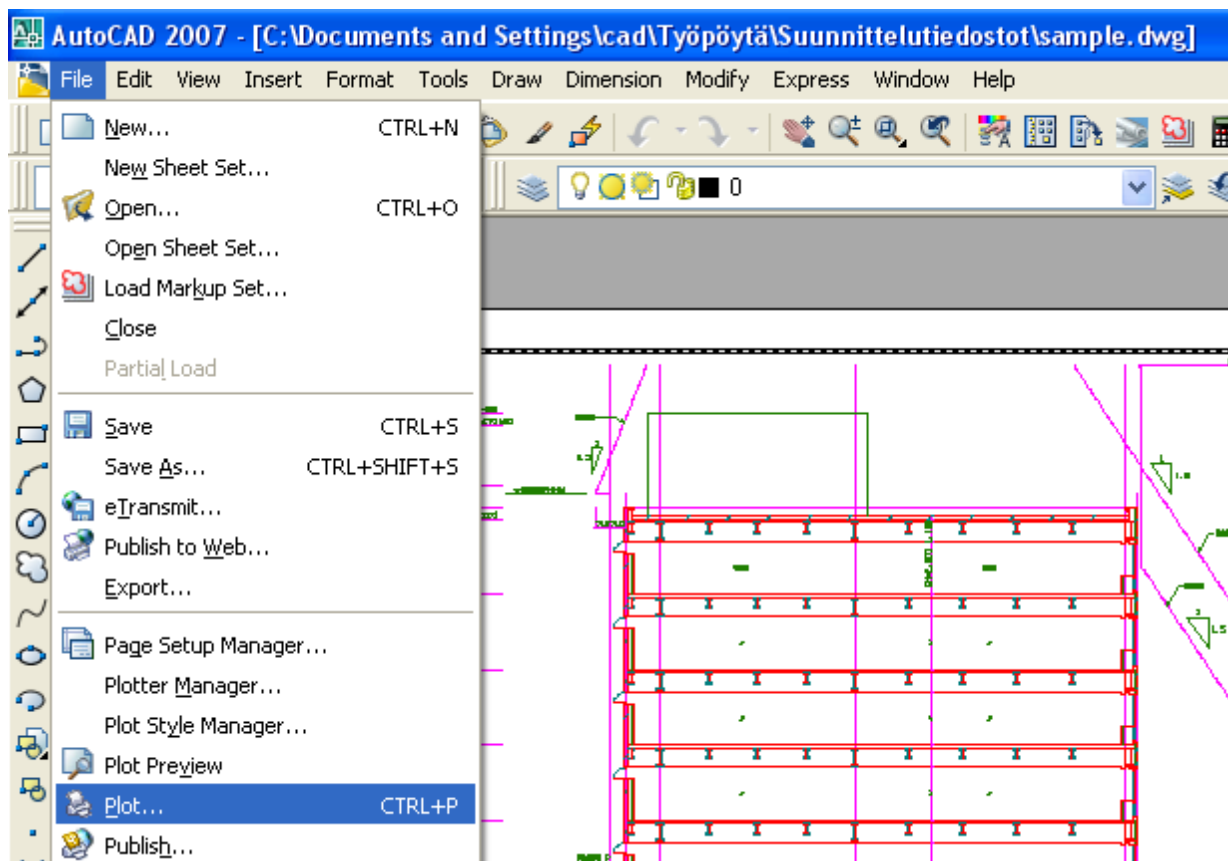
AutoCAD 2007 - [C:\Documents and Settings\cad\Työpöytä\Suunnittelutiedostot\sample.dwg]

File Edit View Insert Format Tools Draw Dimension Modify Express Window Help

New... CTRL+N
New Sheet Set...
Open... CTRL+O
Open Sheet Set...
Load Markup Set...
Close
Partial Load

Save CTRL+S
Save As... CTRL+SHIFT+S
eTransmit...
Publish to Web...
Export...

Page Setup Manager...
Plotter Manager...
Plot Style Manager...
Plot Preview
Plot... CTRL+P
Publish...

0